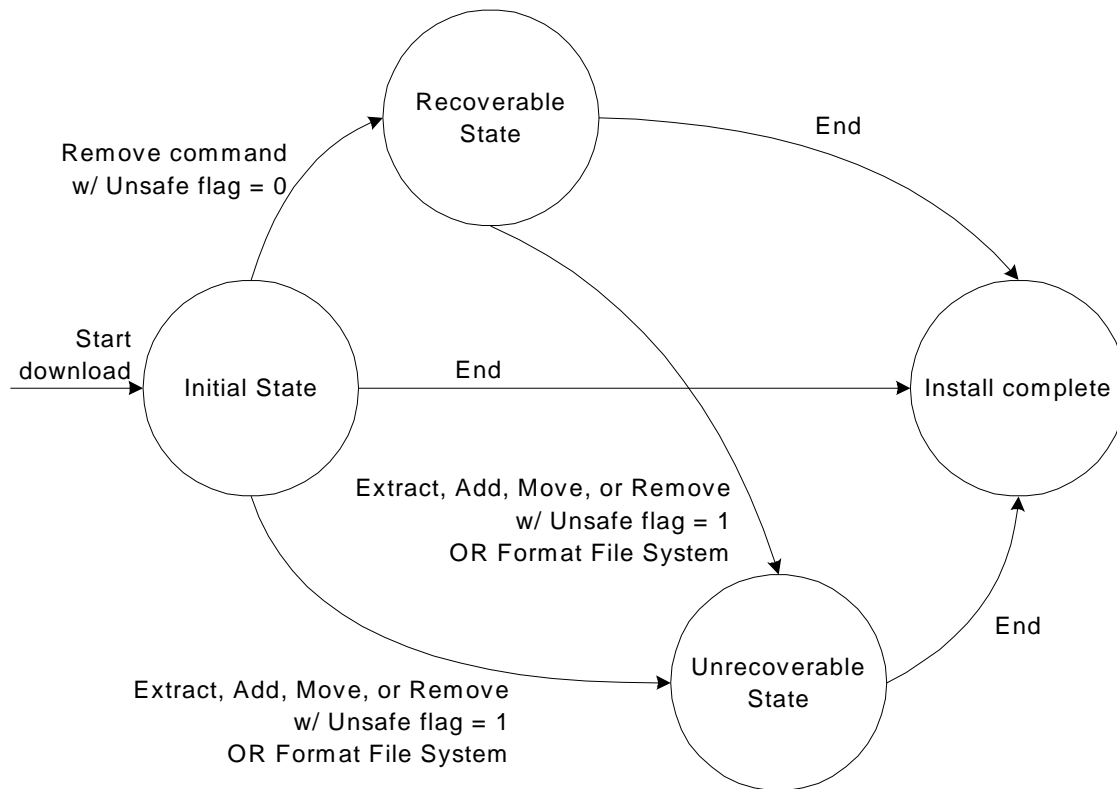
Recoverable State

Remove command w/ Unsafe flag = 0

End

Start download

Initial State

End

Install complete

Extract, Add, Move, or Remove w/ Unsafe flag = 1 OR Format File System

End

Unrecoverable State

Extract, Add, Move, or Remove w/ Unsafe flag = 1 OR Format File System